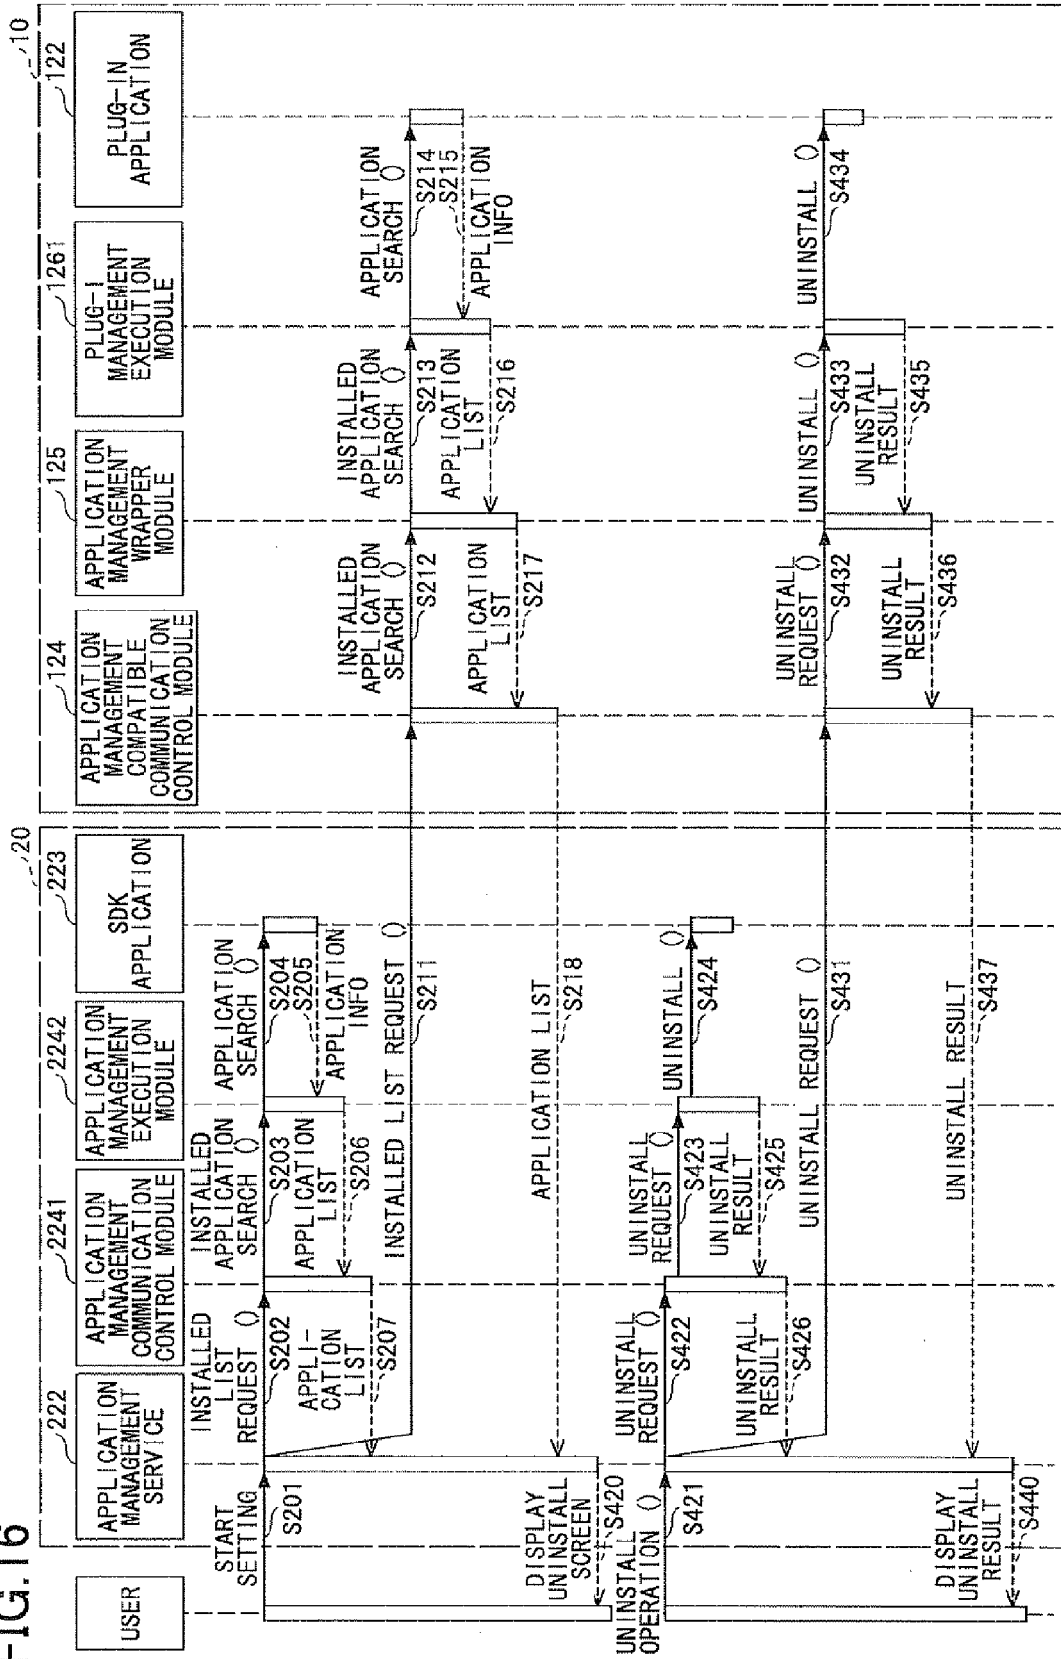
FIG.16

USER

222
APPLICATION MANAGEMENT SERVICE

2241
APPLICATION MANAGEMENT COMMUNICATION CONTROL MODULE

2242
APPLICATION MANAGEMENT EXECUTION MODULE

223
SDK APPLICATION

20

124
APPLICATION MANAGEMENT COMPATIBLE COMMUNICATION CONTROL MODULE

125
APPLICATION MANAGEMENT WRAPPER MODULE

1261
PLUG-I MANAGEMENT EXECUTION MODULE

122
PLUG-IN APPLICATION

10

START SETTING
S201

INSTALLED LIST REQUEST ()
S202

INSTALLED APPLICATION SEARCH ()
S203

APPLICATION SEARCH ()
S204

S205
APPLICATION INFO

APPLICATION LIST
S206

APPLI-CATION LIST
S207

INSTALLED LIST REQUEST ()
S211

INSTALLED APPLICATION SEARCH ()
S212

INSTALLED APPLICATION SEARCH ()
S213

APPLICATION SEARCH ()
S214

S215
APPLICATION INFO

APPLICATION LIST
S216

APPLICATION LIST
S217

APPLICATION LIST
S218

DISPLAY UNINSTALL SCREEN
S420

UNINSTALL OPERATION ()
S421

UNINSTALL REQUEST ()
S422

UNINSTALL REQUEST ()
S423

UNINSTALL ()
S424

UNINSTALL RESULT
S425

UNINSTALL RESULT
S426

UNINSTALL REQUEST ()
S431

UNINSTALL REQUEST ()
S432

UNINSTALL ()
S433

UNINSTALL ()
S434

UNINSTALL RESULT
S435

UNINSTALL RESULT
S436

UNINSTALL RESULT
S437

DISPLAY UNINSTALL RESULT
S440